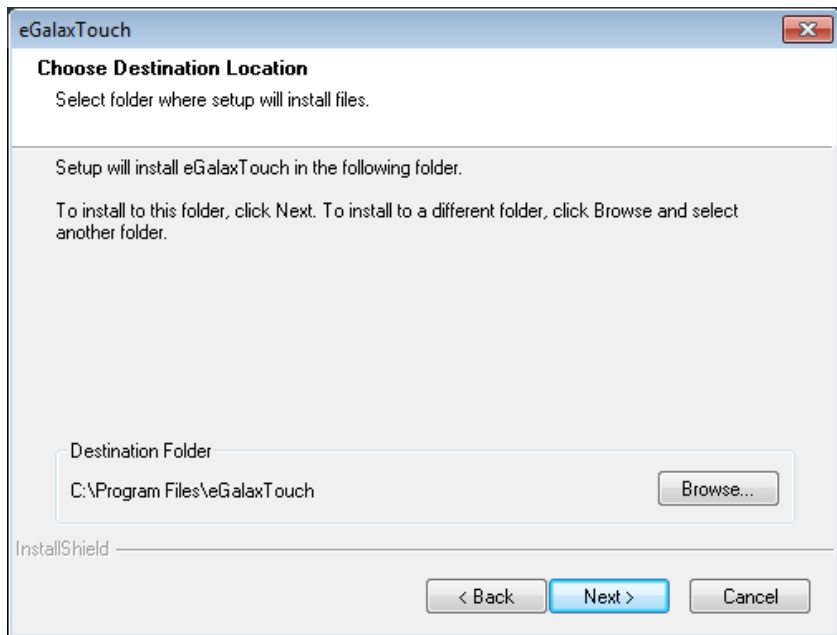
eGalaxTouch

Choose Destination Location

Select folder where setup will install files.

Setup will install eGalaxTouch in the following folder.

To install to this folder, click Next. To install to a different folder, click Browse and select another folder.

Destination Folder

C:\Program Files\eGalaxTouch

Browse...

InstallShield

< Back

Next >

Cancel